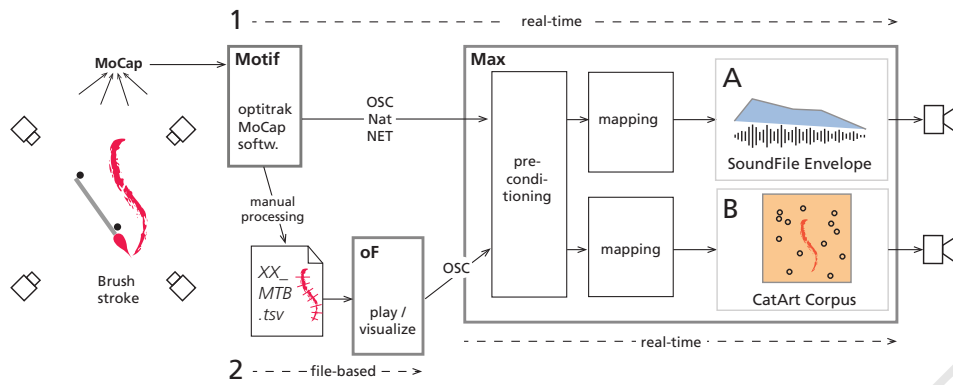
1 real-time

MoCap

Motif

optitrak MoCap softw.

OSC Nat NET

Max

pre-conditioning

mapping

A

SoundFile Envelope

manual processing

XX_ MTB .tsv

oF

play / visualize

OSC

mapping

B

CatArt Corpus

Brush stroke

real-time

2 file-based